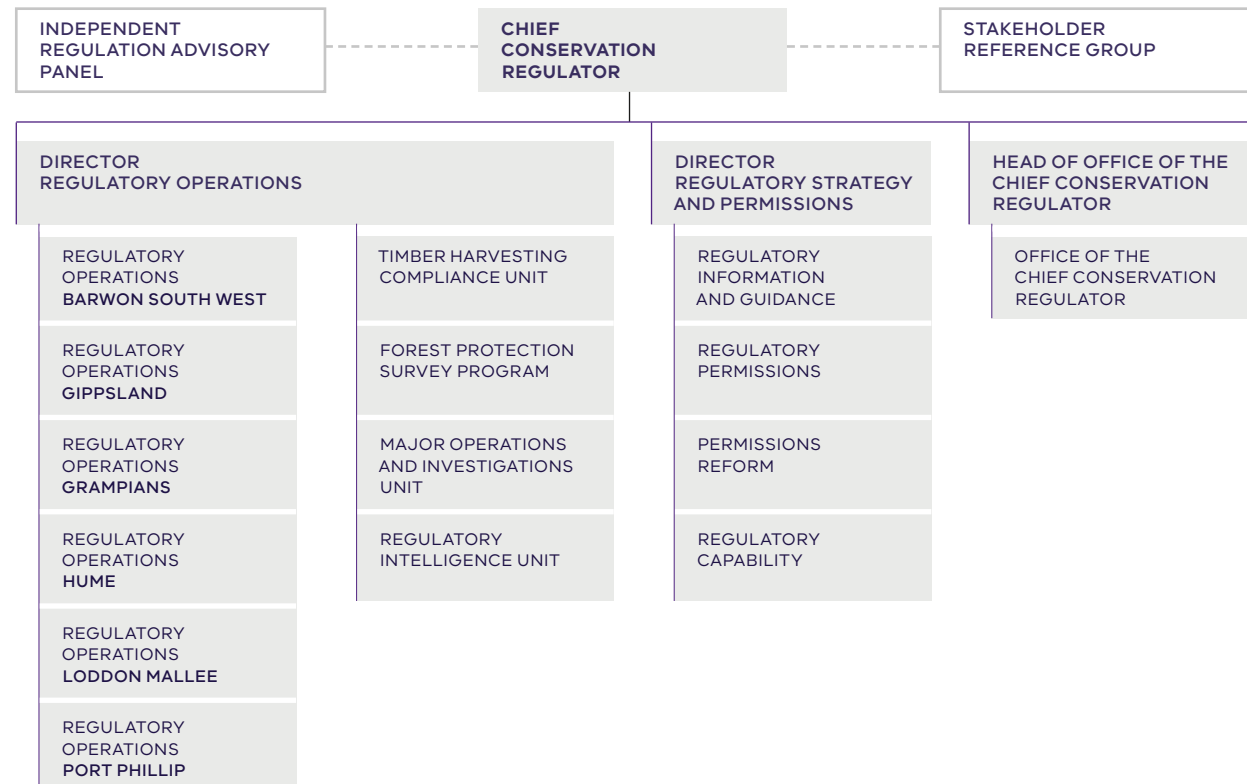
INDEPENDENT REGULATION ADVISORY PANEL

CHIEF CONSERVATION REGULATOR

STAKEHOLDER REFERENCE GROUP

DIRECTOR REGULATORY OPERATIONS

REGULATORY OPERATIONS BARWON SOUTH WEST

REGULATORY OPERATIONS GIPPSLAND

REGULATORY OPERATIONS GRAMPIANS

REGULATORY OPERATIONS HUME

REGULATORY OPERATIONS LODDON MALLEE

REGULATORY OPERATIONS PORT PHILLIP

TIMBER HARVESTING COMPLIANCE UNIT

FOREST PROTECTION SURVEY PROGRAM

MAJOR OPERATIONS AND INVESTIGATIONS UNIT

REGULATORY INTELLIGENCE UNIT

DIRECTOR REGULATORY STRATEGY AND PERMISSIONS

REGULATORY INFORMATION AND GUIDANCE

REGULATORY PERMISSIONS

PERMISSIONS REFORM

REGULATORY CAPABILITY

HEAD OF OFFICE OF THE CHIEF CONSERVATION REGULATOR

OFFICE OF THE CHIEF CONSERVATION REGULATOR